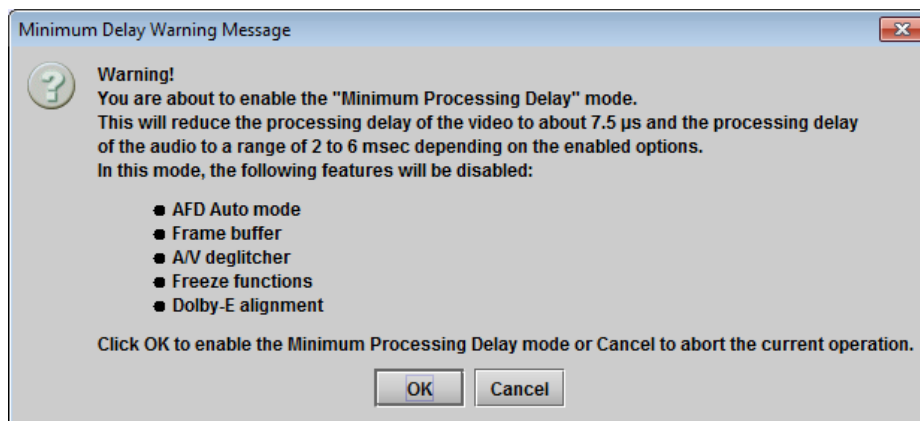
Minimum Delay Warning Message

Warning!
You are about to enable the "Minimum Processing Delay" mode.
This will reduce the processing delay of the video to about 7.5 µs and the processing delay of the audio to a range of 2 to 6 msec depending on the enabled options.
In this mode, the following features will be disabled:

- AFD Auto mode
- Frame buffer
- A/V deglitcher
- Freeze functions
- Dolby-E alignment

Click OK to enable the Minimum Processing Delay mode or Cancel to abort the current operation.

OK Cancel